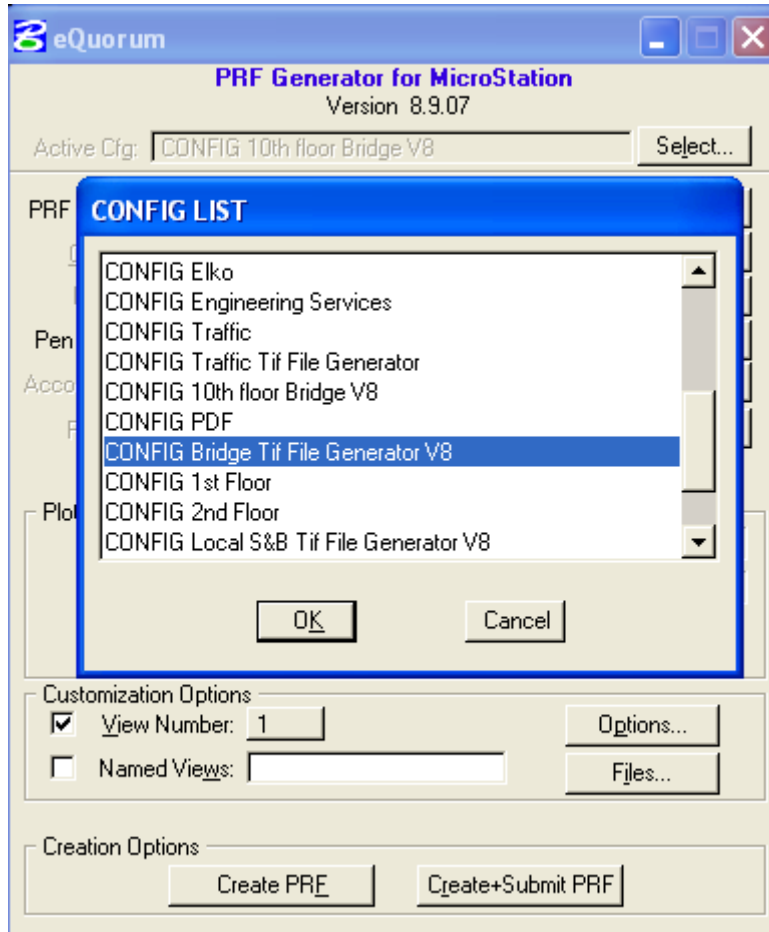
eQuorum

PRF Generator for MicroStation
Version 8.9.07

Active Cfg: CONFIG 10th floor Bridge V8
Select...

PRF
Pen
Acco
Plot

CONFIG LIST

CONFIG Elko
CONFIG Engineering Services
CONFIG Traffic
CONFIG Traffic Tif File Generator
CONFIG 10th floor Bridge V8
CONFIG PDF
CONFIG Bridge Tif File Generator V8
CONFIG 1st Floor
CONFIG 2nd Floor
CONFIG Local S&B Tif File Generator V8

OK
Cancel

Customization Options
View Number: 1
Options...
Named Views:
Files...

Creation Options
Create PRF
Create+Submit PRF